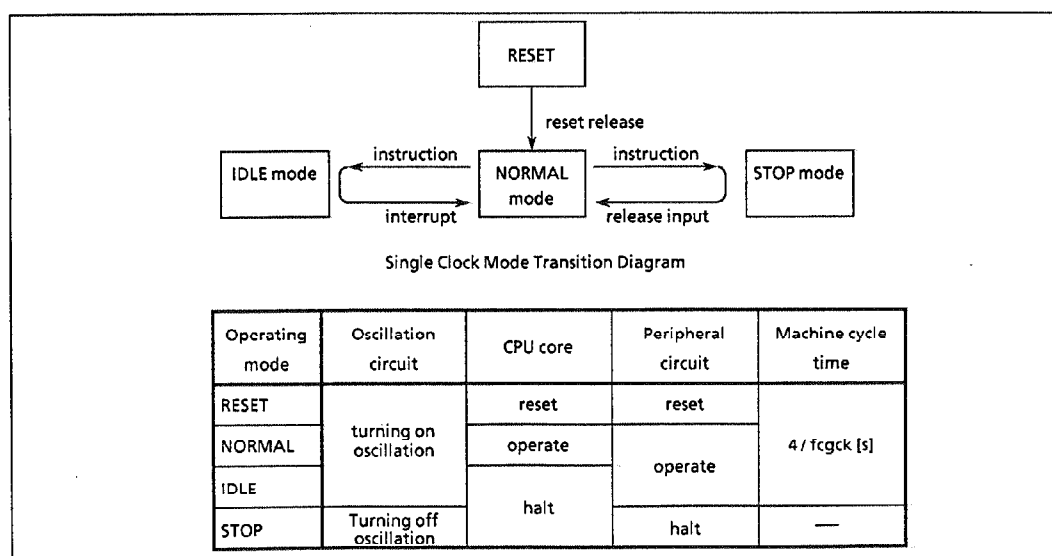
RESET

reset release

IDLE mode

instruction

interrupt

NORMAL mode

instruction

release input

STOP mode

Single Clock Mode Transition Diagram

| Operating mode | Oscillation circuit | CPU core | Peripheral circuit | Machine cycle time |
|---|---|---|---|---|
| RESET | turning on oscillation | reset | reset | 4 / fcgck [s] |
| NORMAL | | operate | operate | |
| IDLE | | halt | | |
| STOP | Turning off oscillation | | halt | — |